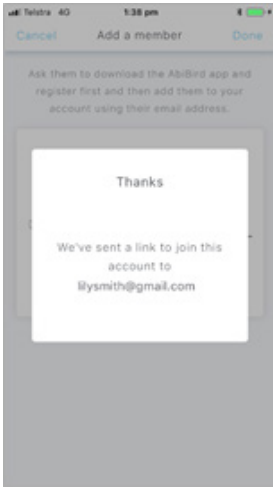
Telstra 4G 1:38 pm

Cancel Add a member Done

Ask them to download the AbiBird app and register first and then add them to your account using their email address.

Thanks

We've sent a link to join this account to lilysmith@gmail.com